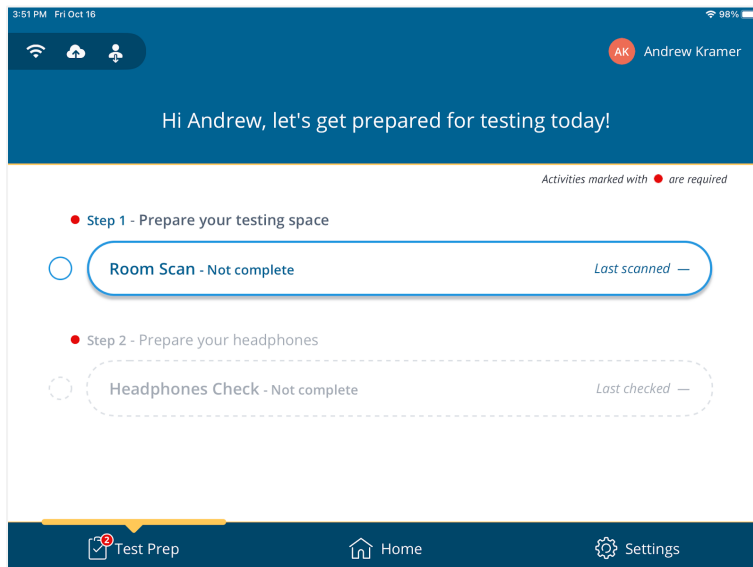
3:51 PM Fri Oct 16

98%

AK Andrew Kramer

Hi Andrew, let's get prepared for testing today!

Activities marked with ● are required

● Step 1 - Prepare your testing space

Room Scan - Not complete

Last scanned —

● Step 2 - Prepare your headphones

Headphones Check - Not complete

Last checked —

2 Test Prep

Home

Settings